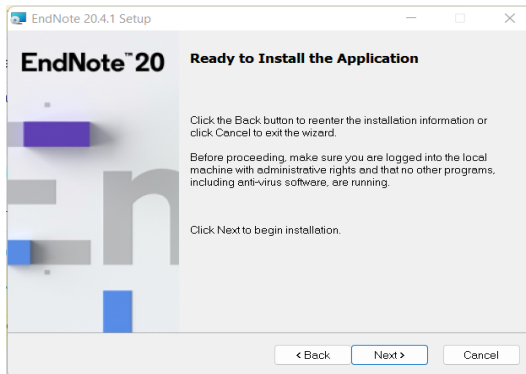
EndNote 20.4.1 Setup

EndNote™ 20

Ready to Install the Application

Click the Back button to reenter the installation information or click Cancel to exit the wizard.

Before proceeding, make sure you are logged into the local machine with administrative rights and that no other programs, including anti-virus software, are running.

Click Next to begin installation.

< Back
Next >
Cancel